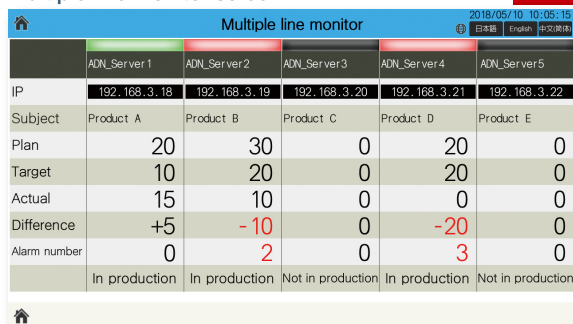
Multiple line monitor

2018/05/10 10:05:15

日本語 English 中文(简体)

| | ADN_Server1 | ADN_Server2 | ADN_Server3 | ADN_Server4 | ADN_Server5 |
|---|---|---|---|---|---|
| IP | 192.168.3.18 | 192.168.3.19 | 192.168.3.20 | 192.168.3.21 | 192.168.3.22 |
| Subject | Product A | Product B | Product C | Product D | Product E |
| Plan | 20 | 30 | 0 | 20 | 0 |
| Target | 10 | 20 | 0 | 20 | 0 |
| Actual | 15 | 10 | 0 | 0 | 0 |
| Difference | +5 | -10 | 0 | -20 | 0 |
| Alarm number | 0 | 2 | 0 | 3 | 0 |
| | In production | In production | Not in production | In production | Not in production |